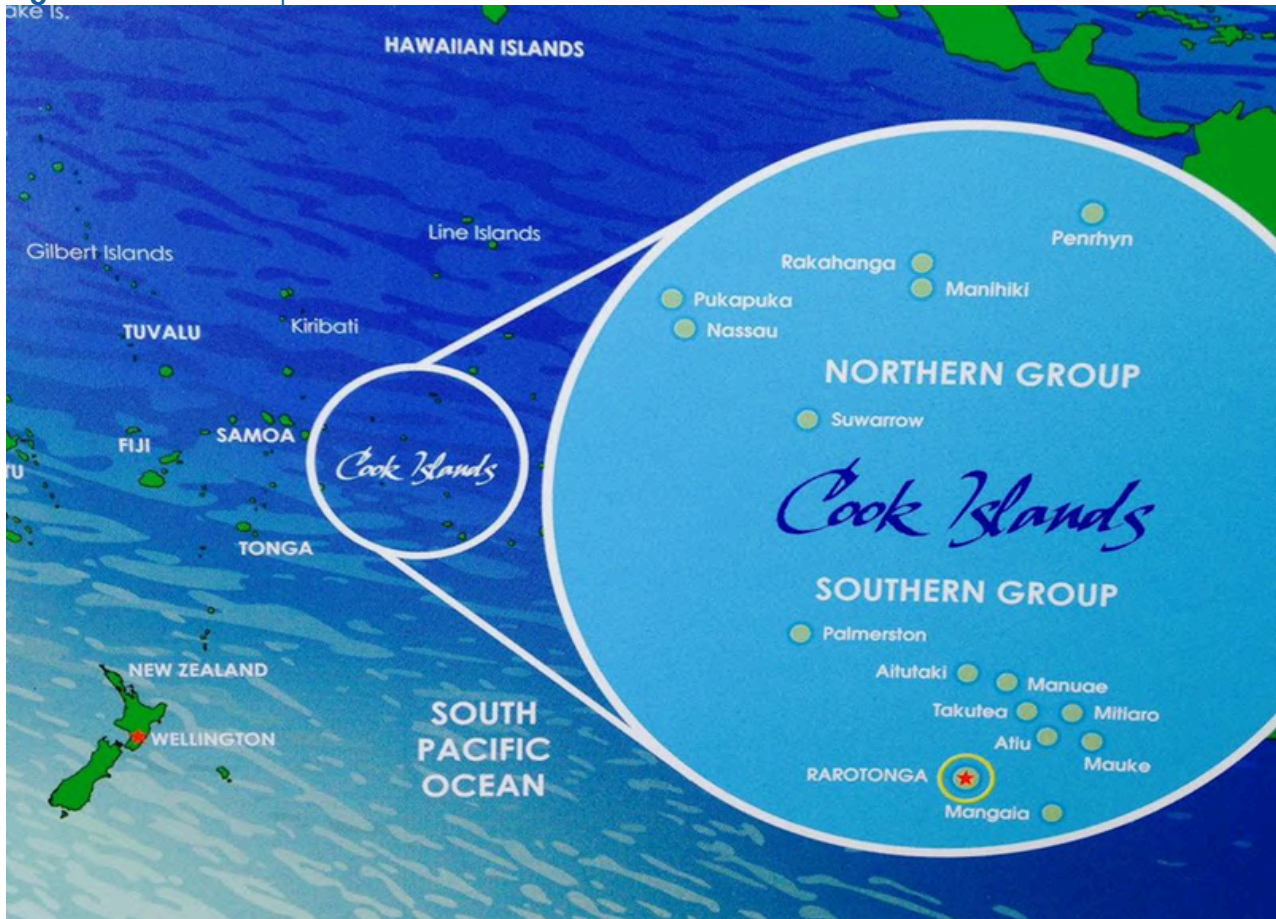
ake Is.

HAWAIIAN ISLANDS

Gilbert Islands

Line Islands

TUVALU

Kiribati

FIJI

SAMOA

TU

Cook Islands

TONGA

NEW ZEALAND

WELLINGTON

SOUTH PACIFIC OCEAN

Penrhyn

Rakahanga

Manihiki

Pukapuka

Nassau

NORTHERN GROUP

Suwarrow

Cook Islands

SOUTHERN GROUP

Palmerston

Aitutaki

Manuae

Takutea

Mitiaro

Atiu

Mauke

RAROTONGA

Mangaia